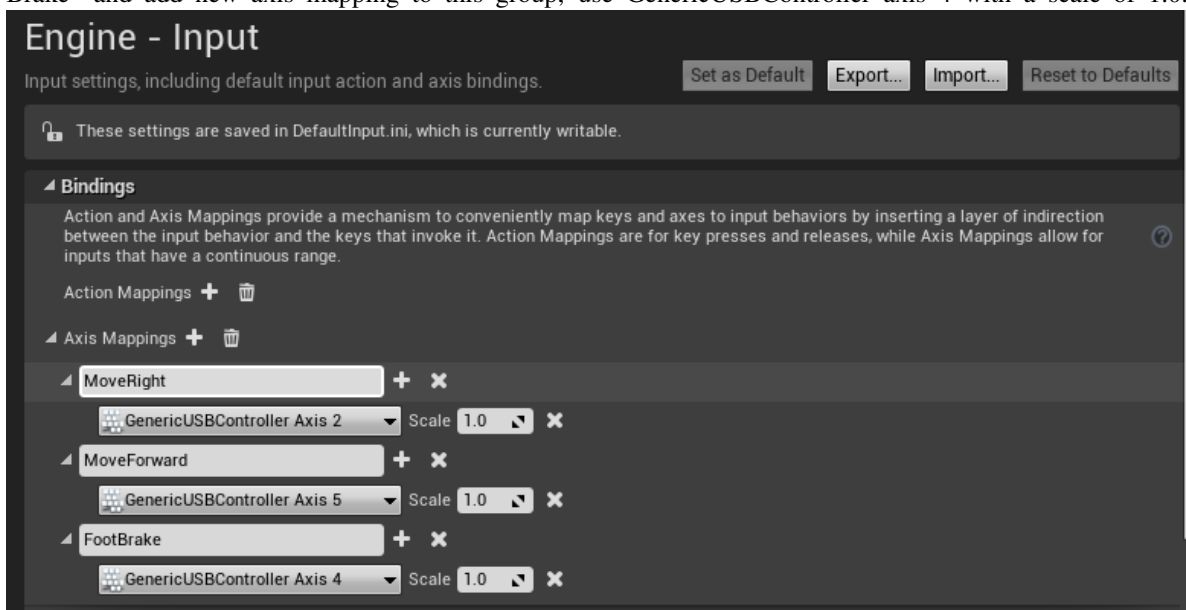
Brake" and add new axis mapping to this group, use GenericUSBController axis 4 with a scale of 1.0.

Engine - Input

Input settings, including default input action and axis bindings.

Set as Default Export... Import... Reset to Defaults

These settings are saved in DefaultInput.ini, which is currently writable.

Bindings

Action and Axis Mappings provide a mechanism to conveniently map keys and axes to input behaviors by inserting a layer of indirection between the input behavior and the keys that invoke it. Action Mappings are for key presses and releases, while Axis Mappings allow for inputs that have a continuous range.

Action Mappings

Axis Mappings

MoveRight

GenericUSBController Axis 2 Scale 1.0

MoveForward

GenericUSBController Axis 5 Scale 1.0

FootBrake

GenericUSBController Axis 4 Scale 1.0